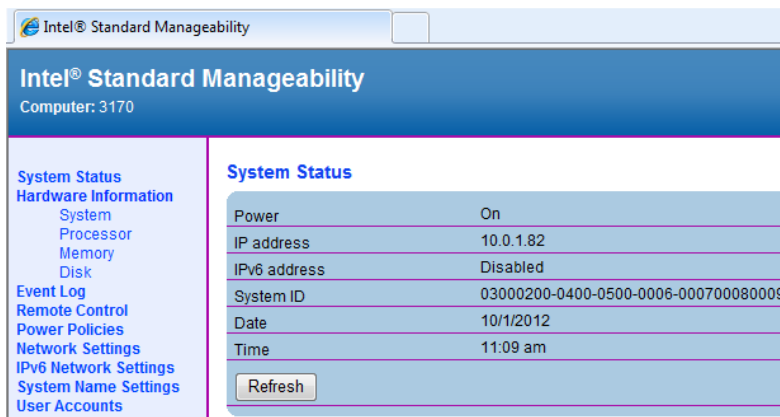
Intel® Standard Manageability

Intel® Standard Manageability
Computer: 3170

System Status
Hardware Information
System
Processor
Memory
Disk
Event Log
Remote Control
Power Policies
Network Settings
IPv6 Network Settings
System Name Settings
User Accounts

System Status

| | |
|---|---|
| Power | On |
| IP address | 10.0.1.82 |
| IPv6 address | Disabled |
| System ID | 03000200-0400-0500-0006-00070008000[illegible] |
| Date | 10/1/2012 |
| Time | 11:09 am |

Refresh